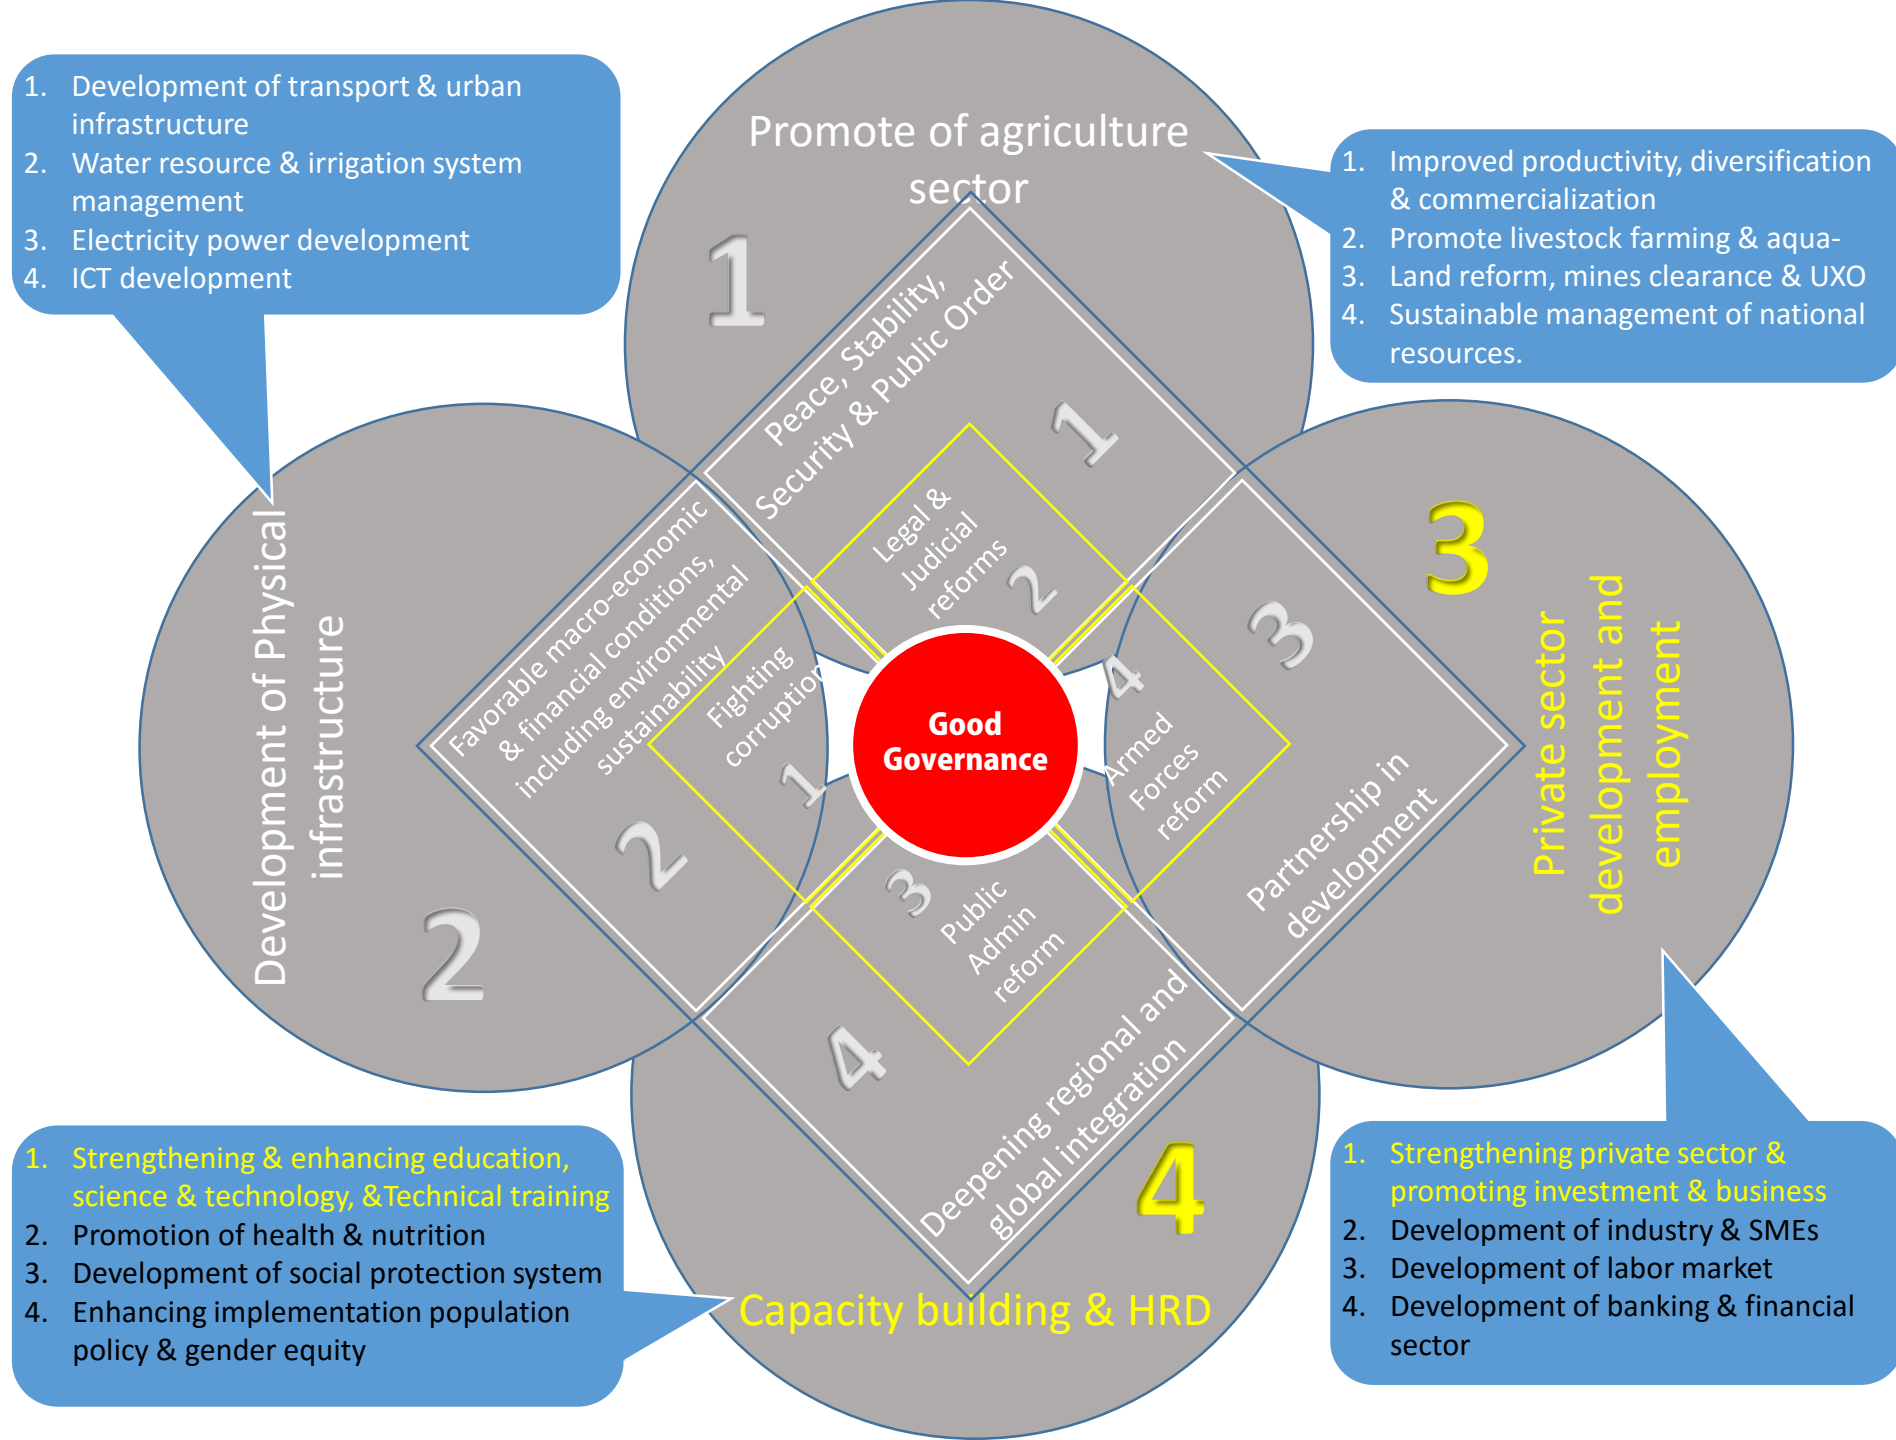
1. Development of transport & urban infrastructure
2. Water resource & irrigation system management
3. Electricity power development
4. ICT development

Promote of agriculture sector

1

1. Improved productivity, diversification & commercialization
2. Promote livestock farming & aqua-
3. Land reform, mines clearance & UXO
4. Sustainable management of national resources.

Peace, Stability, Security & Public Order

1

Legal & Judicial reforms

2

Favorable macro-economic & financial conditions, including environmental sustainability

Fighting corruption

1

2

Good Governance

4

Armed Forces reform

3

Partnership in development

3

Private sector development and employment

Development of Physical infrastructure

2

3

Public Admin reform

4

Deepening regional and global integration

4

1. Strengthening & enhancing education, science & technology, &Technical training
2. Promotion of health & nutrition
3. Development of social protection system
4. Enhancing implementation population policy & gender equity

Capacity building & HRD

1. Strengthening private sector & promoting investment & business
2. Development of industry & SMEs
3. Development of labor market
4. Development of banking & financial sector